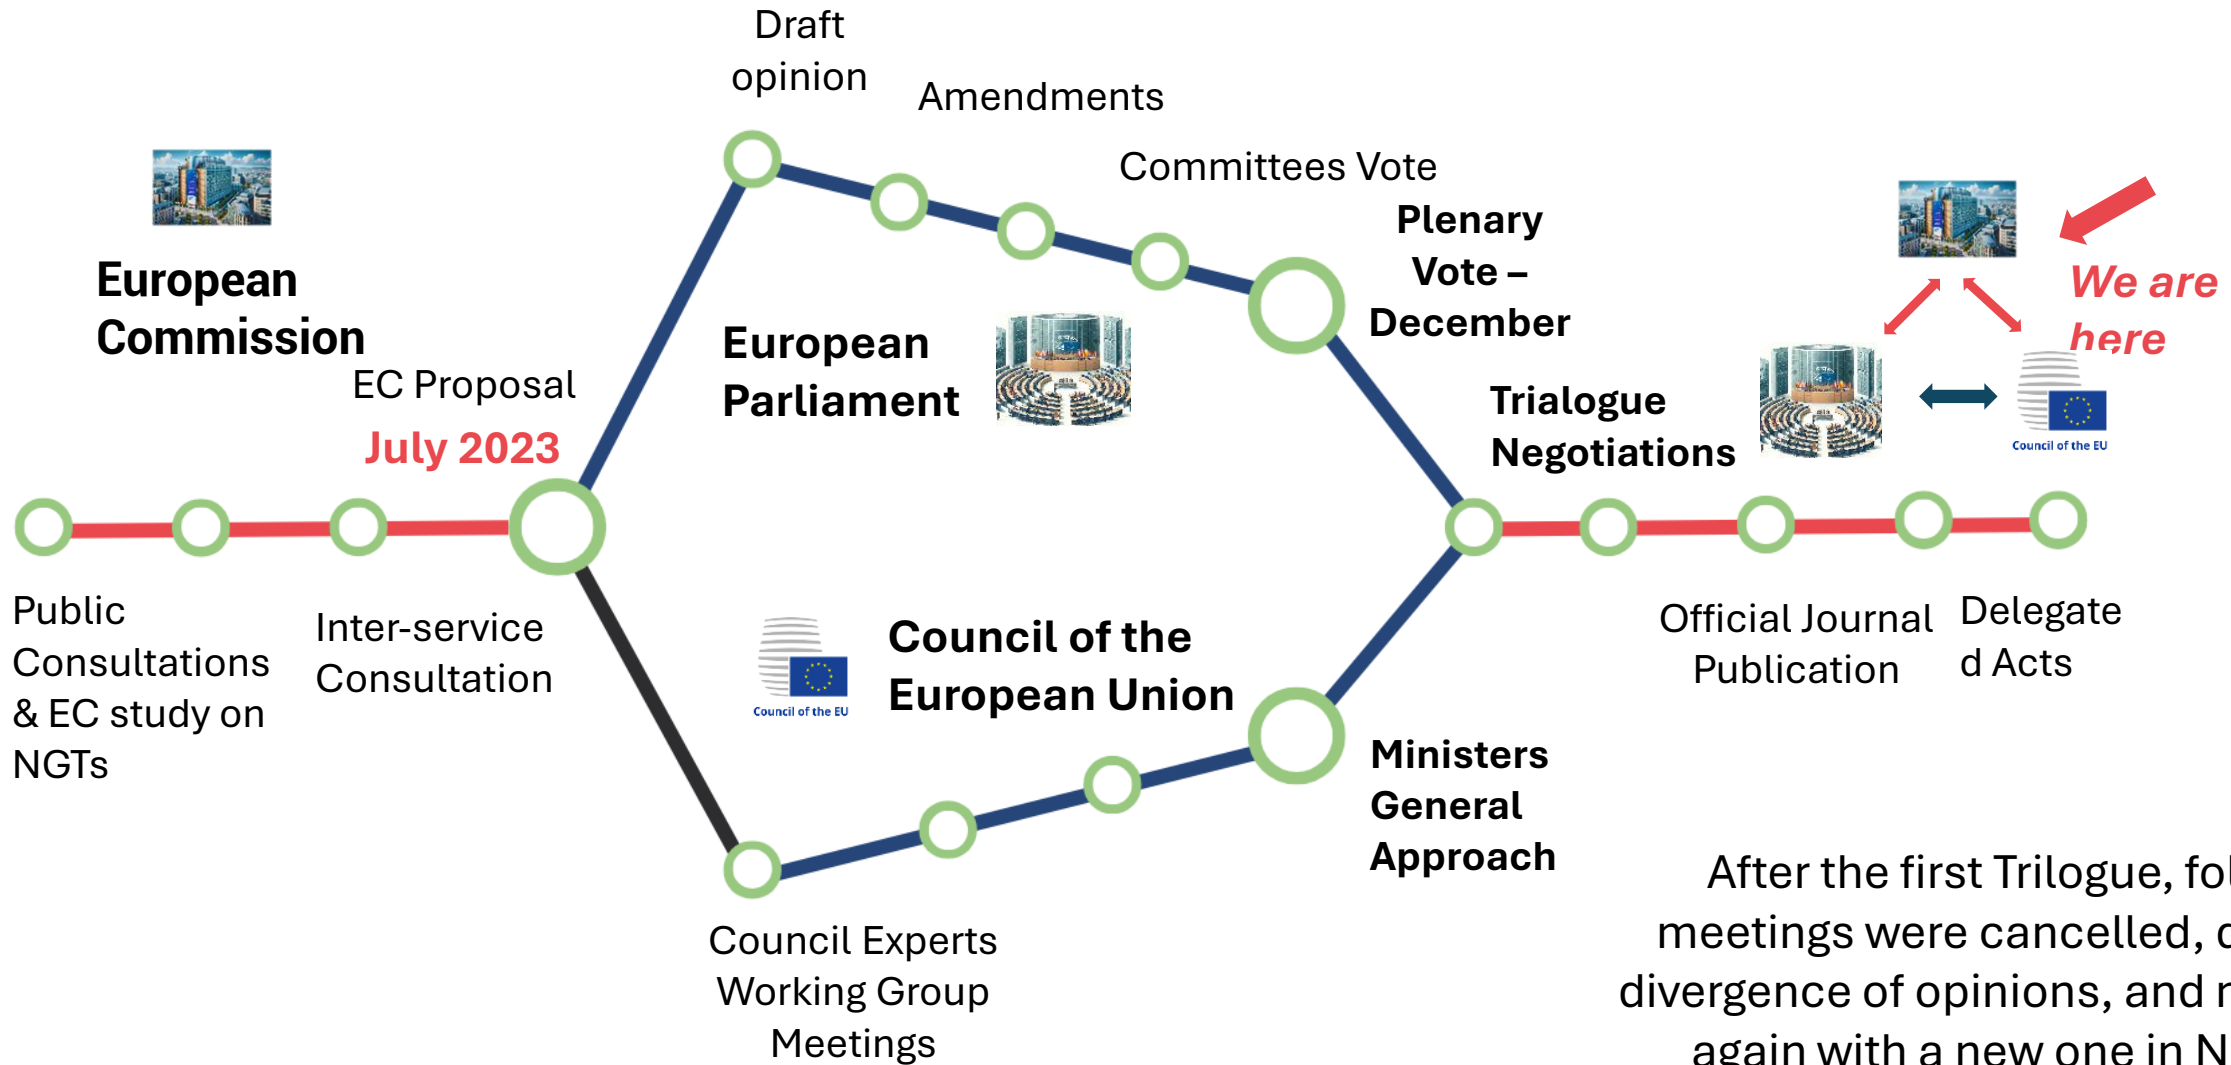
Draft opinion

Amendments

Committees Vote

Plenary Vote – December

European Commission

EC Proposal

July 2023

European Parliament

Trialogue Negotiations

We are here

Council of the EU

Council of the EU

Public Consultations & EC study on NGTs

Inter-service Consultation

Official Journal Publication

Delegated Acts

Council of the EU

Council of the European Union

Ministers General Approach

Council Experts Working Group Meetings

After the first Trilogue, fo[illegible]
meetings were cancelled, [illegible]
divergence of opinions, and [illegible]
again with a new one in N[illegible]